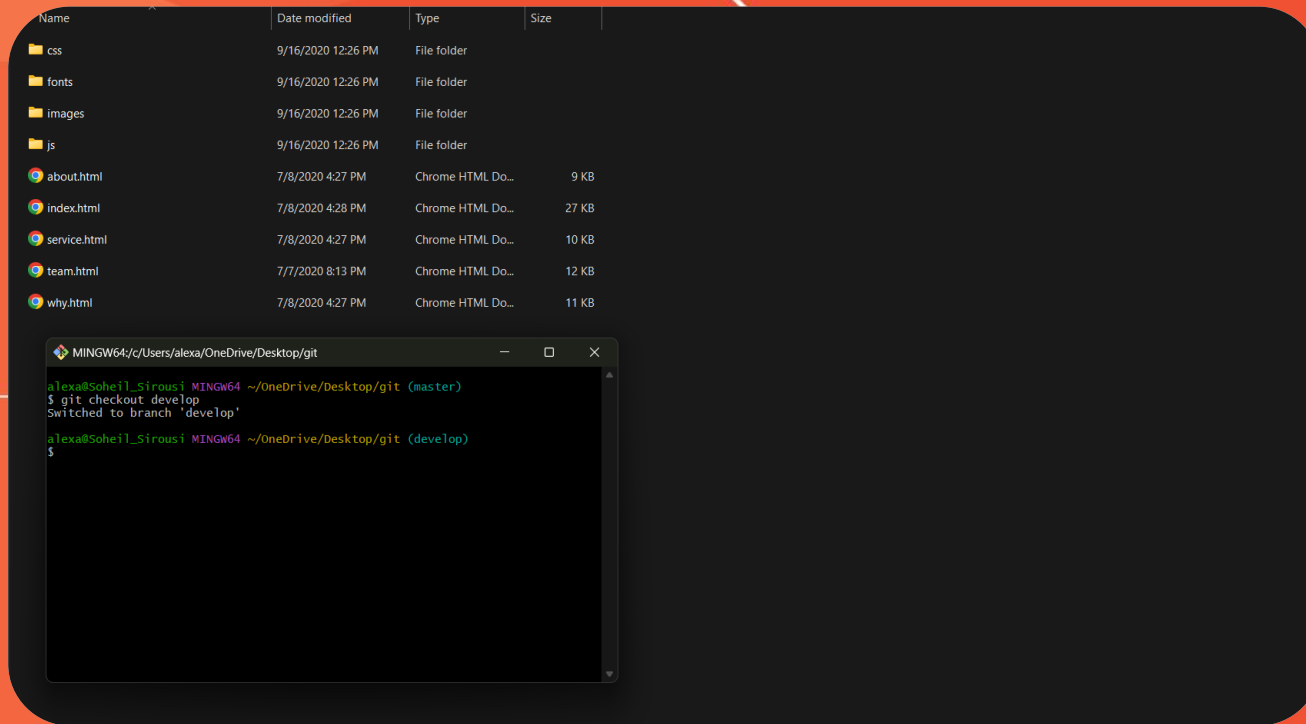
| Name | Date modified | Type | Size |
|---|---|---|---|
| css | 9/16/2020 12:26 PM | File folder | |
| fonts | 9/16/2020 12:26 PM | File folder | |
| images | 9/16/2020 12:26 PM | File folder | |
| js | 9/16/2020 12:26 PM | File folder | |
| about.html | 7/8/2020 4:27 PM | Chrome HTML Do... | 9 KB |
| index.html | 7/8/2020 4:28 PM | Chrome HTML Do... | 27 KB |
| service.html | 7/8/2020 4:27 PM | Chrome HTML Do... | 10 KB |
| team.html | 7/7/2020 8:13 PM | Chrome HTML Do... | 12 KB |
| why.html | 7/8/2020 4:27 PM | Chrome HTML Do... | 11 KB |

MINGW64:/c/Users/alexa/OneDrive/Desktop/git

alexa@Soheil_Sirousi MINGW64 ~/OneDrive/Desktop/git (master)
$ git checkout develop
Switched to branch 'develop'

alexa@Soheil_Sirousi MINGW64 ~/OneDrive/Desktop/git (develop)
$